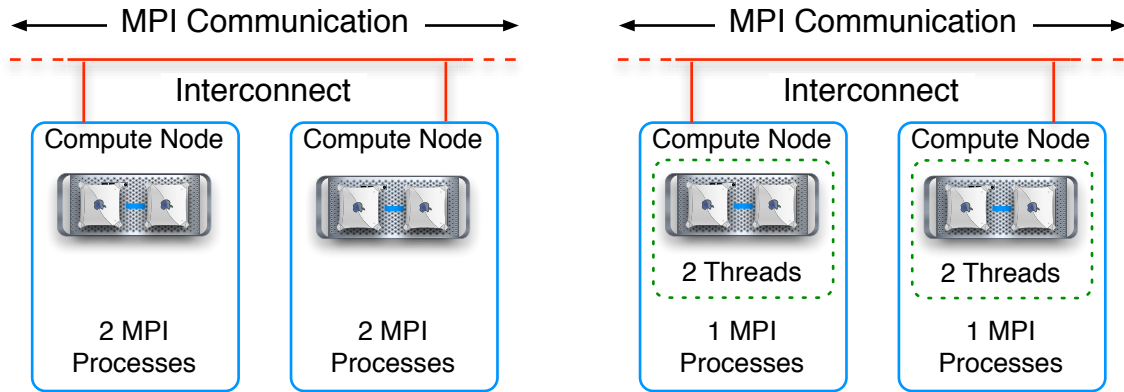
MPI Communication

Interconnect

Compute Node

2 MPI Processes

Compute Node

2 MPI Processes

MPI Communication

Interconnect

Compute Node

2 Threads

1 MPI Processes

Compute Node

2 Threads

1 MPI Processes